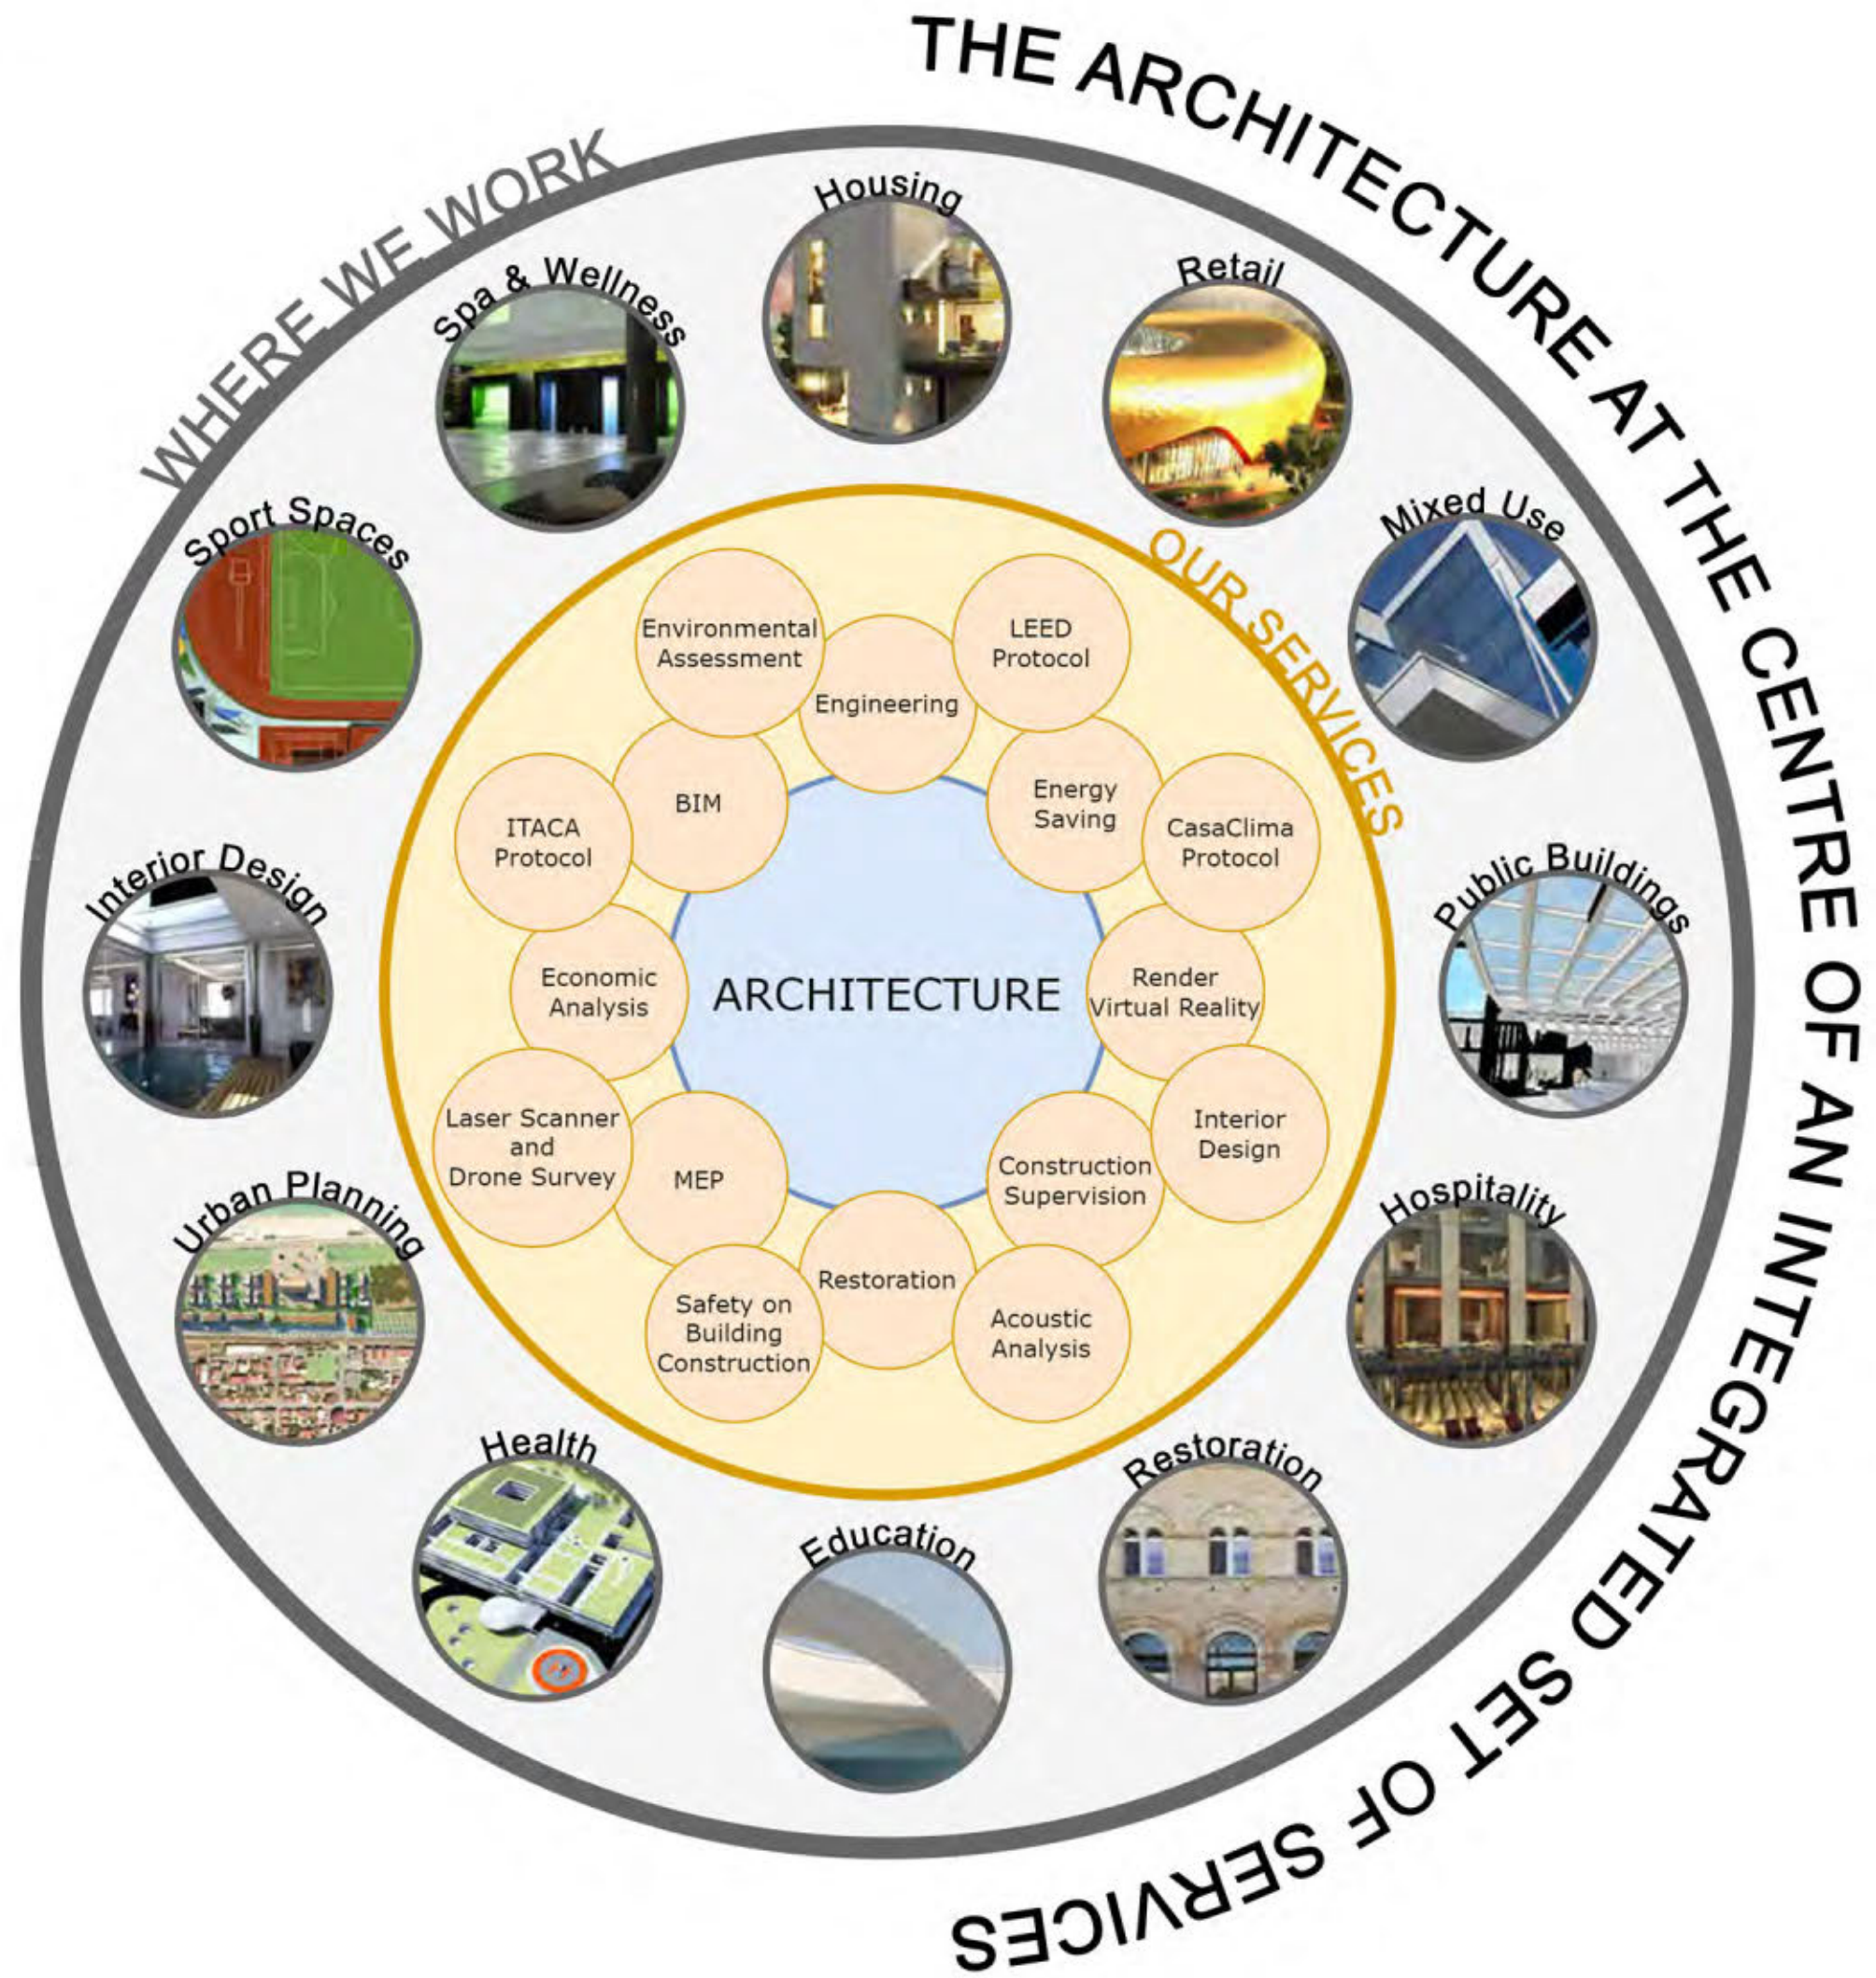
THE ARCHITECTURE AT THE CENTRE OF AN INTEGRATED SET OF SERVICES

WHERE WE WORK

Housing

Retail

Mixed Use

Public Buildings

Hospitality

Restoration

Education

Health

Urban Planning

Interior Design

Sport Spaces

Spa & Wellness

OUR SERVICES

Environmental Assessment

Engineering

LEED Protocol

BIM

Energy Saving

ITACA Protocol

CasaClima Protocol

Economic Analysis

ARCHITECTURE

Render Virtual Reality

Laser Scanner and Drone Survey

MEP

Construction Supervision

Interior Design

Restoration

Safety on Building Construction

Acoustic Analysis